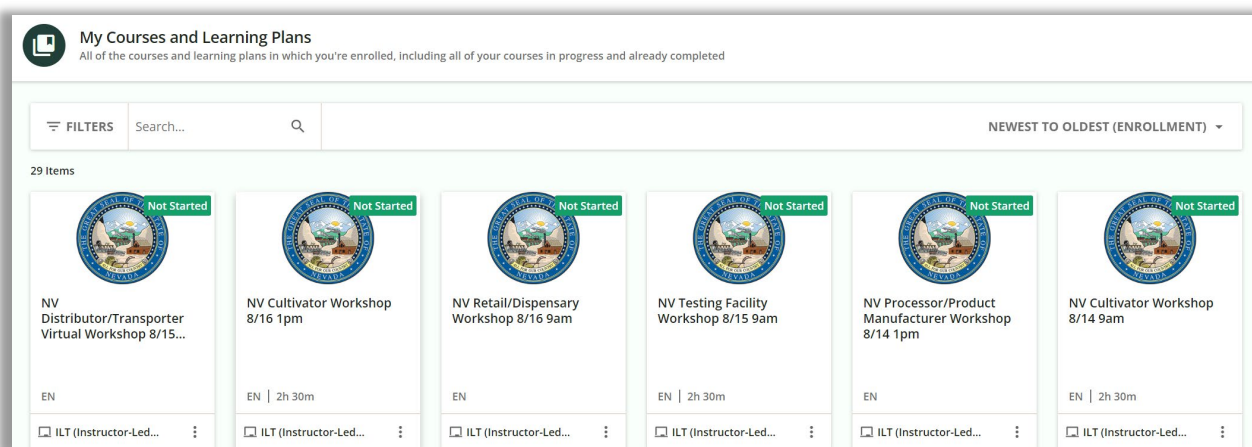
My Courses and Learning Plans
All of the courses and learning plans in which you're enrolled, including all of your courses in progress and already completed

FILTERS Search...

NEWEST TO OLDEST (ENROLLMENT)

29 Items

Not Started
NV Distributor/Transporter Virtual Workshop 8/15...
EN
ILT (Instructor-Led...

Not Started
NV Cultivator Workshop 8/16 1pm
EN | 2h 30m
ILT (Instructor-Led...

Not Started
NV Retail/Dispensary Workshop 8/16 9am
EN
ILT (Instructor-Led...

Not Started
NV Testing Facility Workshop 8/15 9am
EN | 2h 30m
ILT (Instructor-Led...

Not Started
NV Processor/Product Manufacturer Workshop 8/14 1pm
EN
ILT (Instructor-Led...

Not Started
NV Cultivator Workshop 8/14 9am
EN | 2h 30m
ILT (Instructor-Led...